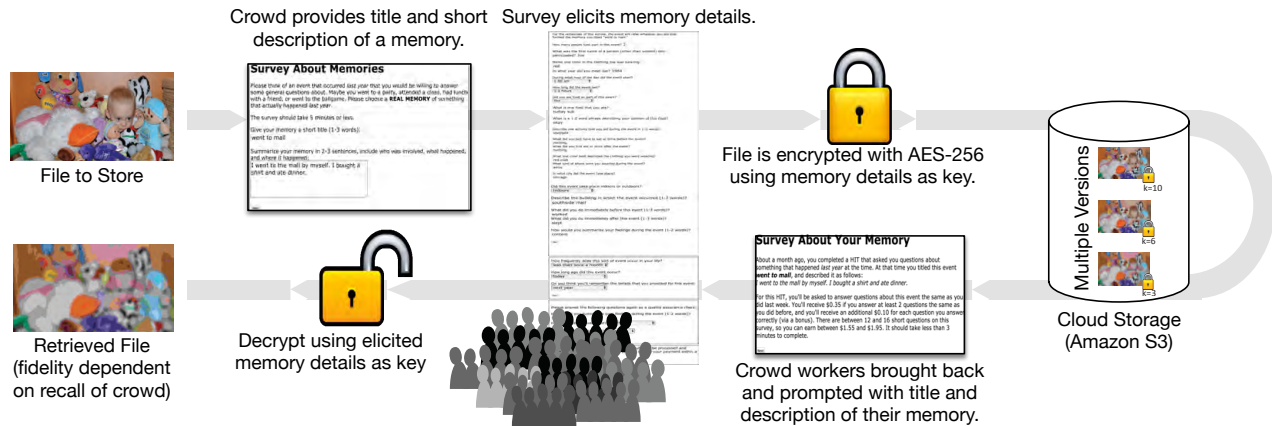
File to Store

Crowd provides title and short description of a memory.

Survey About Memories

Please think of an event that occurred last year that you would be willing to answer some general questions about. Maybe you went to a party, attended a class, had lunch with a friend, or went to the ballgame. Please choose a REAL MEMORY of something that actually happened last year.

The survey should take 5 minutes or less.

Give your memory a short title (1-3 words).
went to mall

Summarize your memory in 2-3 sentences, include who was involved, what happened, and where it happened.
I went to the mall by myself. I bought a shirt and ate dinner.

Survey elicits memory details.

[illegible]

File is encrypted with AES-256 using memory details as key.

Multiple Versions

k=10

k=6

k=3

Cloud Storage (Amazon S3)

Survey About Your Memory

About a month ago, you completed a HIT that asked you questions about something that happened last year at the time. At that time you titled this event went to mall, and described it as follows:
I went to the mall by myself. I bought a shirt and ate dinner.

For this HIT, you'll be asked to answer questions about this event the same as you did last week. You'll receive $0.35 if you answer at least 2 questions the same as you did before, and you'll receive an additional $0.10 for each question you answer correctly (via a bonus). There are between 12 and 16 short questions on this survey, so you can earn between $1.55 and $1.95. It should take less than 3 minutes to complete.

Crowd workers brought back and prompted with title and description of their memory.

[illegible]

Decrypt using elicited memory details as key

Retrieved File (fidelity dependent on recall of crowd)